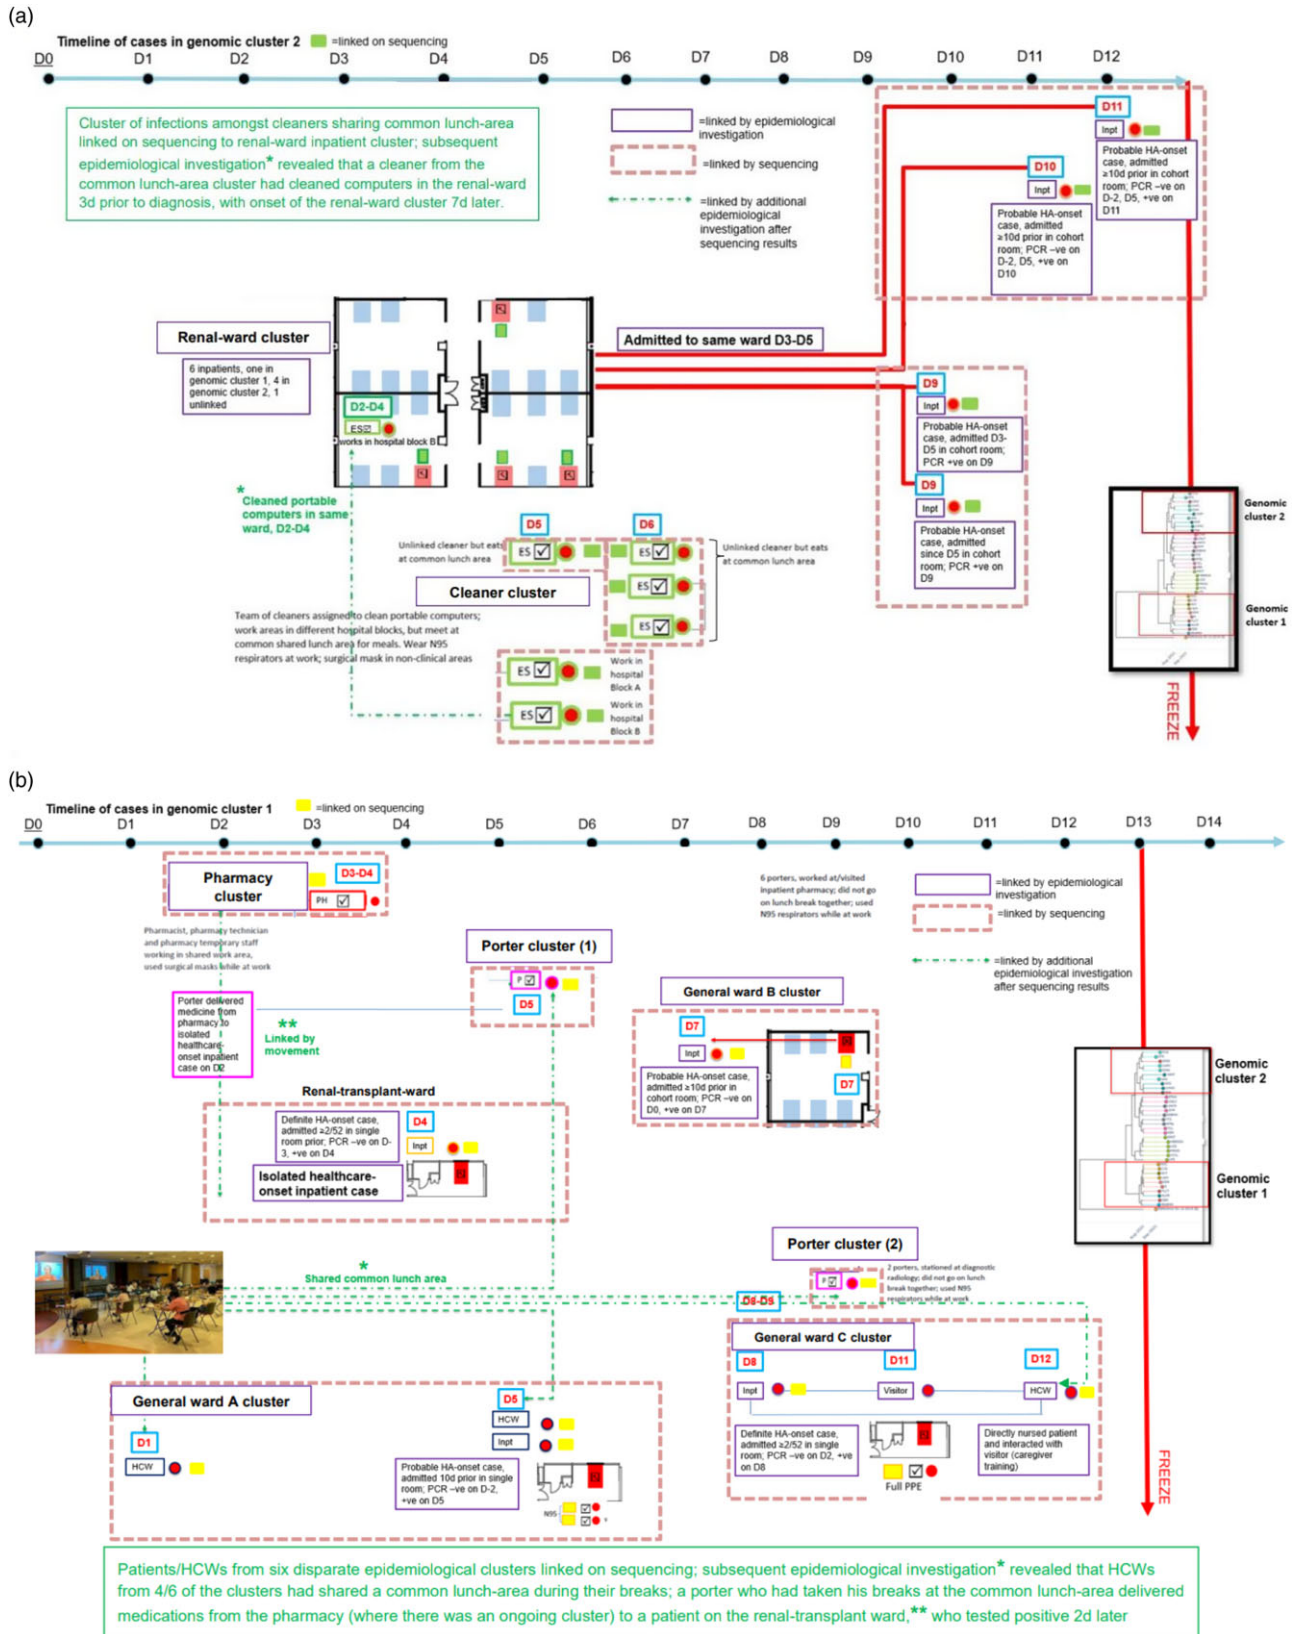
(a)

Timeline of cases in genomic cluster 2 =linked on sequencing

D0 D1 D2 D3 D4 D5 D6 D7 D8 D9 D10 D11 D12

Cluster of infections amongst cleaners sharing common lunch-area linked on sequencing to renal-ward inpatient cluster; subsequent epidemiological investigation* revealed that a cleaner from the common lunch-area cluster had cleaned computers in the renal-ward 3d prior to diagnosis, with onset of the renal-ward cluster 7d later.

=linked by epidemiological investigation

=linked by sequencing

=linked by additional epidemiological investigation after sequencing results

D11
Inpt
Probable HA-onset case, admitted ≥10d prior in cohort room; PCR –ve on D-2, D5, +ve on D11

D10
Inpt
Probable HA-onset case, admitted ≥10d prior in cohort room; PCR –ve on D-2, D5, +ve on D10

Renal-ward cluster

6 inpatients, one in genomic cluster 1, 4 in genomic cluster 2, 1 unlinked

Admitted to same ward D3-D5

D2-D4
ES
works in hospital block B

D9
Inpt
Probable HA-onset case, admitted D3-D5 in cohort room; PCR +ve on D9

D9
Inpt
Probable HA-onset case, admitted since D5 in cohort room; PCR +ve on D9

* Cleaned portable computers in same ward, D2-D4

D5 D6

Unlinked cleaner but eats at common lunch area
ES ES
Unlinked cleaner but eats at common lunch area

Cleaner cluster

ES
ES

Team of cleaners assigned to clean portable computers; work areas in different hospital blocks, but meet at common shared lunch area for meals. Wear N95 respirators at work; surgical mask in non-clinical areas

ES Work in hospital Block A
ES Work in hospital Block B

Genomic cluster 2
Genomic cluster 1

FREEZE

(b)

Timeline of cases in genomic cluster 1 =linked on sequencing

D0 D1 D2 D3 D4 D5 D6 D7 D8 D9 D10 D11 D12 D13 D14

Pharmacy cluster
D3-D4
PH

Pharmacist, pharmacy technician and pharmacy temporary staff working in shared work area, used surgical masks while at work

Porter cluster (1)
P
D5

6 porters, worked at/visited inpatient pharmacy; did not go on lunch break together; used N95 respirators while at work

=linked by epidemiological investigation
=linked by sequencing
=linked by additional epidemiological investigation after sequencing results

Porter delivered medicine from pharmacy to isolated healthcare-onset inpatient case on D2

** Linked by movement

General ward B cluster
D7
Inpt
Probable HA-onset case, admitted ≥10d prior in cohort room; PCR –ve on D0, +ve on D7
D7

Renal-transplant-ward
Definite HA-onset case, admitted ≥2/52 in single room prior; PCR –ve on D-3, +ve on D4
D4
Inpt
Isolated healthcare-onset inpatient case

Genomic cluster 2
Genomic cluster 1

Porter cluster (2)
P
2 porters, stationed at diagnostic radiology; did not go on lunch break together; used N95 respirators while at work

* Shared common lunch area

D8-D9

General ward C cluster
D8 D11 D12
Inpt Visitor HCW
Definite HA-onset case, admitted ≥2/52 in single room; PCR –ve on D2, +ve on D8
Full PPE
Directly nursed patient and interacted with visitor (caregiver training)

General ward A cluster
D1
HCW
D6
HCW
Inpt
Probable HA-onset case, admitted 10d prior in single room; PCR –ve on D-2, +ve on D5
N95

FREEZE

Patients/HCWs from six disparate epidemiological clusters linked on sequencing; subsequent epidemiological investigation* revealed that HCWs from 4/6 of the clusters had shared a common lunch-area during their breaks; a porter who had taken his breaks at the common lunch-area delivered medications from the pharmacy (where there was an ongoing cluster) to a patient on the renal-transplant ward,** who tested positive 2d later